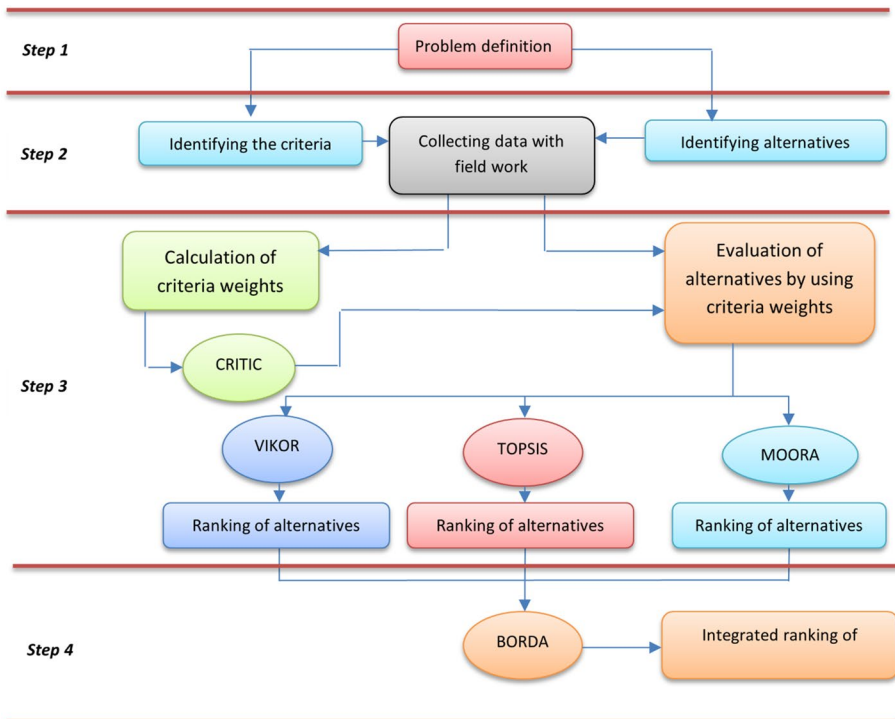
Step 1

Problem definition

Step 2

Identifying the criteria

Collecting data with field work

Identifying alternatives

Step 3

Calculation of criteria weights

Evaluation of alternatives by using criteria weights

CRITIC

VIKOR

TOPSIS

MOORA

Ranking of alternatives

Ranking of alternatives

Ranking of alternatives

Step 4

BORDA

Integrated ranking of